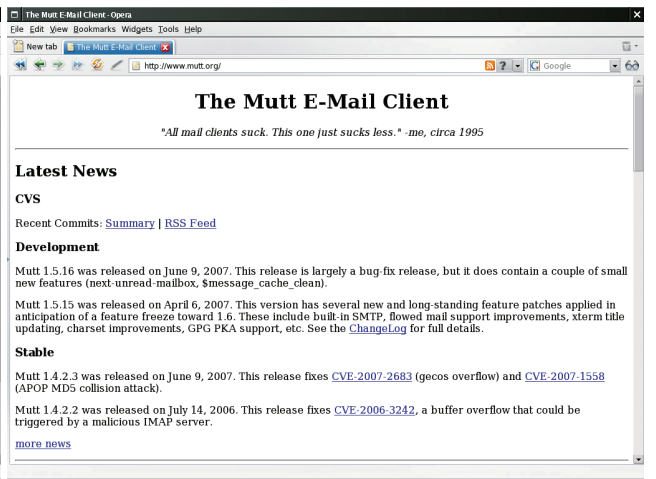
The Mutt E-Mail Client - Opera

File Edit View Bookmarks Widgets Tools Help

New tab | The Mutt E-Mail Client

http://www.mutt.org/

Google

The Mutt E-Mail Client

"All mail clients suck. This one just sucks less." -me, circa 1995

Latest News

CVS

Recent Commits: Summary | RSS Feed

Development

Mutt 1.5.16 was released on June 9, 2007. This release is largely a bug-fix release, but it does contain a couple of small new features (next-unread-mailbox, $message_cache_clean).

Mutt 1.5.15 was released on April 6, 2007. This version has several new and long-standing feature patches applied in anticipation of a feature freeze toward 1.6. These include built-in SMTP, flowed mail support improvements, xterm title updating, charset improvements, GPG PKA support, etc. See the ChangeLog for full details.

Stable

Mutt 1.4.2.3 was released on June 9, 2007. This release fixes CVE-2007-2683 (gecos overflow) and CVE-2007-1558 (APOP MD5 collision attack).

Mutt 1.4.2.2 was released on July 14, 2006. This release fixes CVE-2006-3242, a buffer overflow that could be triggered by a malicious IMAP server.

more news